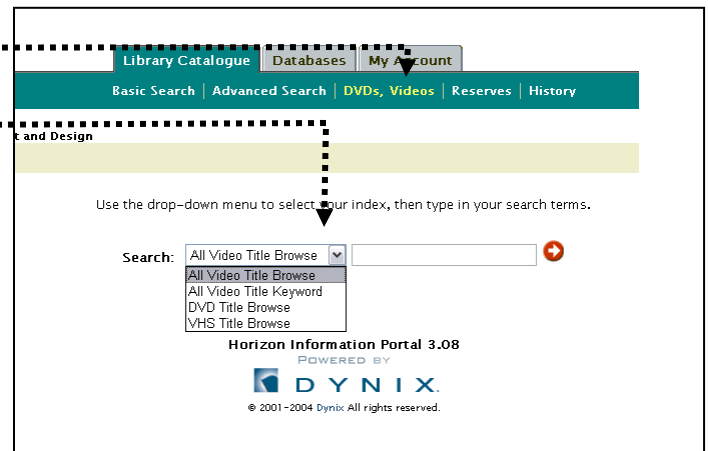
Library Catalogue | Databases | My Account

Basic Search | Advanced Search | DVDs, Videos | Reserves | History

t and Design

Use the drop-down menu to select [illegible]our index, then type in your search terms.

Search: All Video Title Browse

All Video Title Browse
All Video Title Keyword
DVD Title Browse
VHS Title Browse

Horizon Information Portal 3.08
POWERED BY
DYNIX.
© 2001-2004 Dynix All rights reserved.